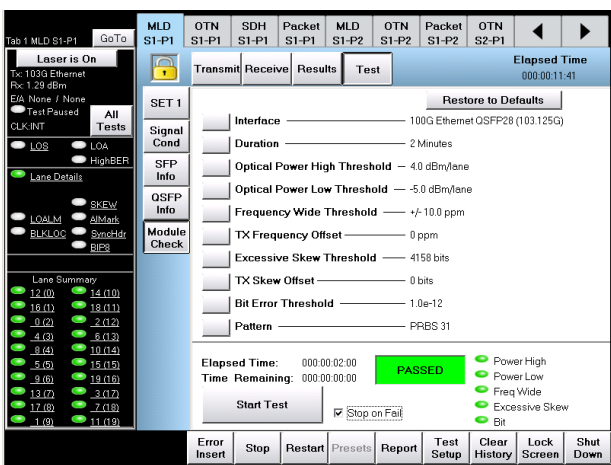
Tab 1 MLD S1-P1 GoTo

MLD S1-P1 | OTN S1-P1 | SDH S1-P1 | Packet S1-P1 | MLD S1-P2 | OTN S1-P2 | Packet S1-P2 | OTN S2-P1

Laser is On
Tx: 103G Ethernet
Rx: 1.29 dBm
E/A None / None
Test Paused
All Tests
CLK:INT

LOS LOA
HighBER

Lane Details

SKEW
LOALM AlMark
BLKLOC SyncHdr
BIP8

Lane Summary
12 (0) 14 (10)
16 (1) 18 (11)
0 (2) 2 (12)
4 (3) 6 (13)
8 (4) 10 (14)
5 (5) 15 (15)
9 (6) 19 (16)
13 (7) 3 (17)
17 (8) 7 (18)
1 (9) 11 (19)

SET 1
Signal Cond
SFP Info
QSFP Info
Module Check

Transmit Receive Results Test

Elapsed Time
000:00:11:41

Restore to Defaults

Interface — 100G Ethernet QSFP28 (103.125G)
Duration — 2 Minutes
Optical Power High Threshold — 4.0 dBm/lane
Optical Power Low Threshold — -5.0 dBm/lane
Frequency Wide Threshold — +/- 10.0 ppm
TX Frequency Offset — 0 ppm
Excessive Skew Threshold — 4158 bits
TX Skew Offset — 0 bits
Bit Error Threshold — 1.0e-12
Pattern — PRBS 31

Elapsed Time: 000:00:02:00
Time Remaining: 000:00:00:00
PASSED
Start Test
Stop on Fail
Power High
Power Low
Freq Wide
Excessive Skew
Bit

Error Insert | Stop | Restart | Presets | Report | Test Setup | Clear History | Lock Screen | Shut Down